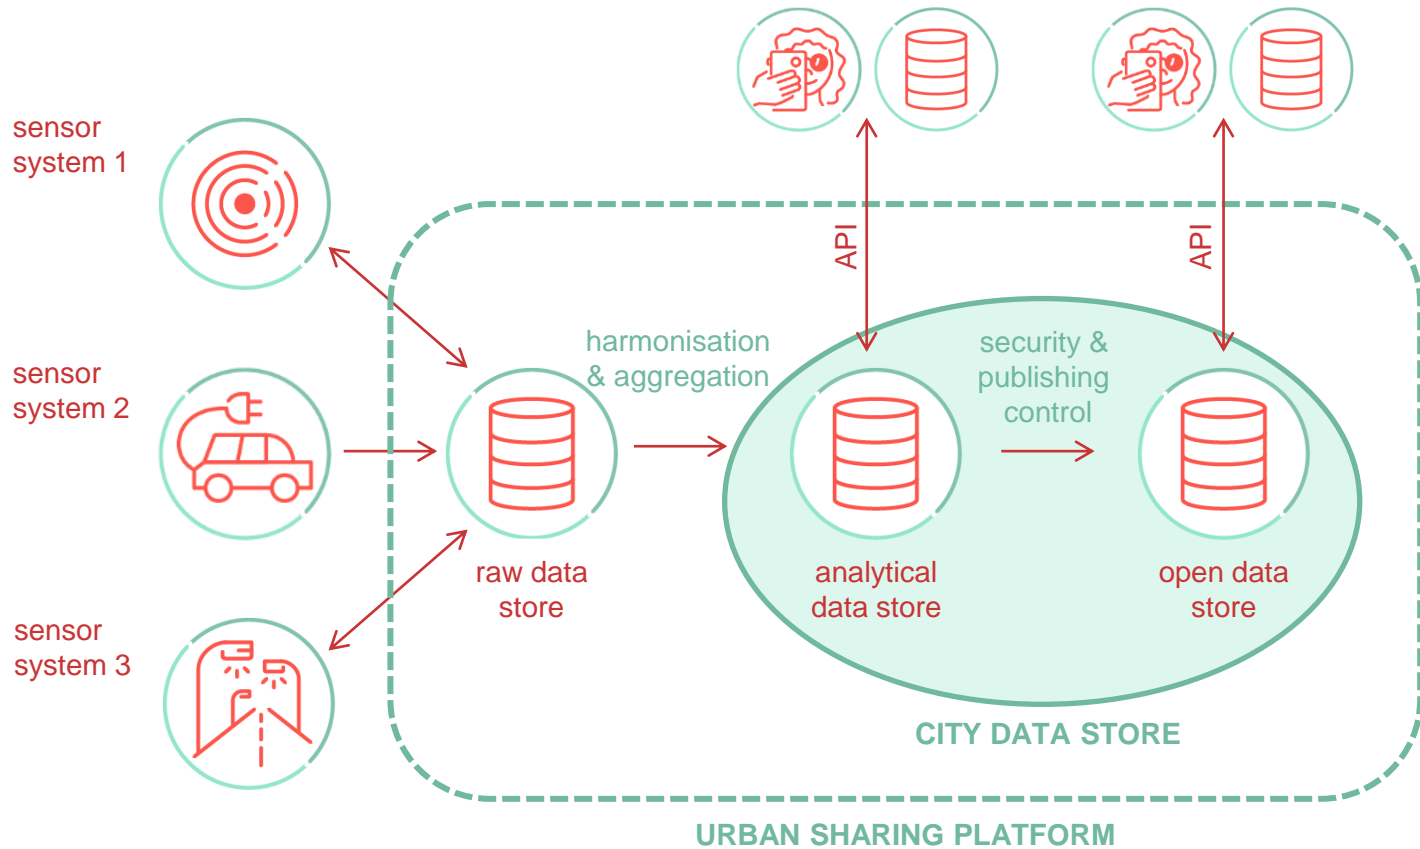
sensor system 1

sensor system 2

sensor system 3

API

API

harmonisation & aggregation

security & publishing control

raw data store

analytical data store

open data store

CITY DATA STORE

URBAN SHARING PLATFORM